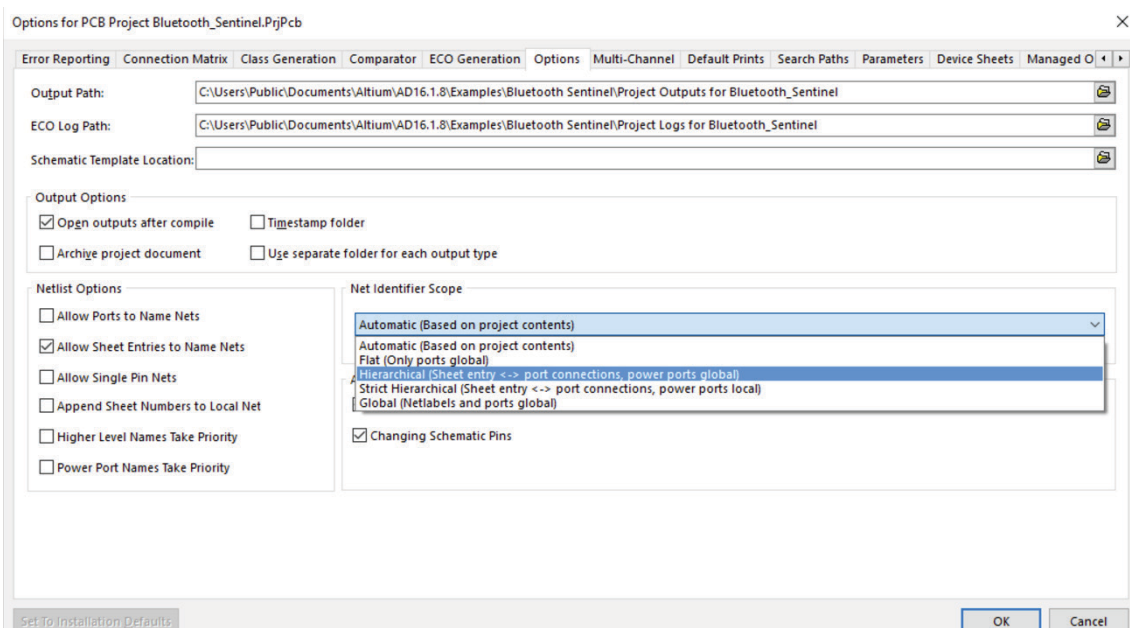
Options for PCB Project Bluetooth_Sentinel.PrjPcb

Error Reporting | Connection Matrix | Class Generation | Comparator | ECO Generation | Options | Multi-Channel | Default Prints | Search Paths | Parameters | Device Sheets | Managed O

Output Path: C:\Users\Public\Documents\Altium\AD16.1.8\Examples\Bluetooth Sentinel\Project Outputs for Bluetooth_Sentinel

ECO Log Path: C:\Users\Public\Documents\Altium\AD16.1.8\Examples\Bluetooth Sentinel\Project Logs for Bluetooth_Sentinel

Schematic Template Location:

Output Options

Open outputs after compile

Timestamp folder

Archive project document

Use separate folder for each output type

Netlist Options

Allow Ports to Name Nets

Allow Sheet Entries to Name Nets

Allow Single Pin Nets

Append Sheet Numbers to Local Net

Higher Level Names Take Priority

Power Port Names Take Priority

Net Identifier Scope

Automatic (Based on project contents)

Automatic (Based on project contents)
Flat (Only ports global)
Hierarchical (Sheet entry <-> port connections, power ports global)
Strict Hierarchical (Sheet entry <-> port connections, power ports local)
Global (Netlabels and ports global)

Changing Schematic Pins

Set To Installation Defaults

OK

Cancel